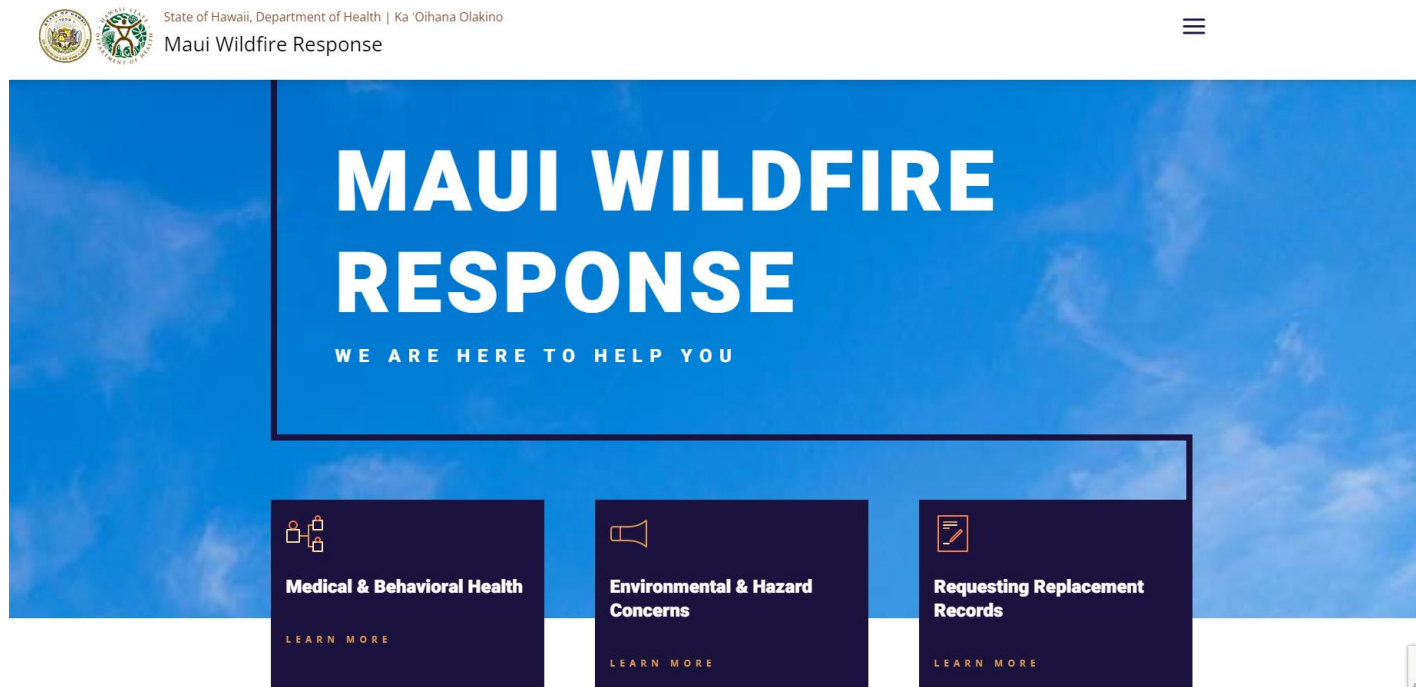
State of Hawaii, Department of Health | Ka 'Oihana Olakino
Maui Wildfire Response

MAUI WILDFIRE RESPONSE

WE ARE HERE TO HELP YOU

Medical & Behavioral Health

LEARN MORE

Environmental & Hazard Concerns

LEARN MORE

Requesting Replacement Records

LEARN MORE